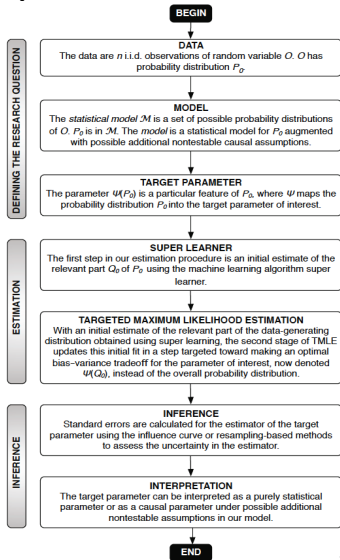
BEGIN

DEFINING THE RESEARCH QUESTION

DATA
The data are $n$ i.i.d. observations of random variable $O$. $O$ has probability distribution $P_0$.

MODEL
The *statistical model* $\mathcal{M}$ is a set of possible probability distributions of $O$. $P_0$ is in $\mathcal{M}$. The *model* is a statistical model for $P_0$ augmented with possible additional nontestable causal assumptions.

TARGET PARAMETER
The parameter $\Psi(P_0)$ is a particular feature of $P_0$, where $\Psi$ maps the probability distribution $P_0$ into the target parameter of interest.

ESTIMATION

SUPER LEARNER
The first step in our estimation procedure is an initial estimate of the relevant part $Q_0$ of $P_0$ using the machine learning algorithm super learner.

TARGETED MAXIMUM LIKELIHOOD ESTIMATION
With an initial estimate of the relevant part of the data-generating distribution obtained using super learning, the second stage of TMLE updates this initial fit in a step targeted toward making an optimal bias-variance tradeoff for the parameter of interest, now denoted $\Psi(Q_0)$, instead of the overall probability distribution.

INFERENCE

INFERENCE
Standard errors are calculated for the estimator of the target parameter using the influence curve or resampling-based methods to assess the uncertainty in the estimator.

INTERPRETATION
The target parameter can be interpreted as a purely statistical parameter or as a causal parameter under possible additional nontestable assumptions in our model.

END